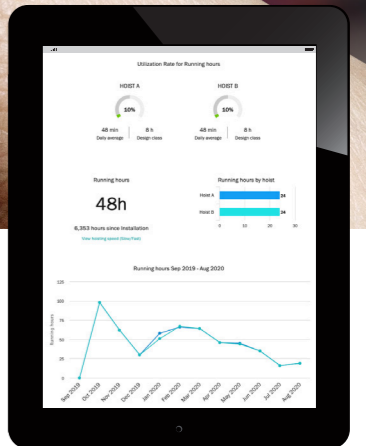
Utilization Rate for Running hours

HOIST A

10%

48 min
Daily average

8 h
Design class

HOIST B

10%

48 min
Daily average

8 h
Design class

Running hours

48h

6,353 hours since installation

View hoisting speed (Slow/Fast)

Running hours by hoist

Hoist A

24

Hoist B

24

0

10

20

30

Running hours Sep 2019 - Aug 2020

125

100

75

50

25

0

Running hours

Sep 2019

Oct 2019

Nov 2019

Dec 2019

Jan 2020

Feb 2020

Mar 2020

Apr 2020

May 2020

Jun 2020

Jul 2020

Aug 2020